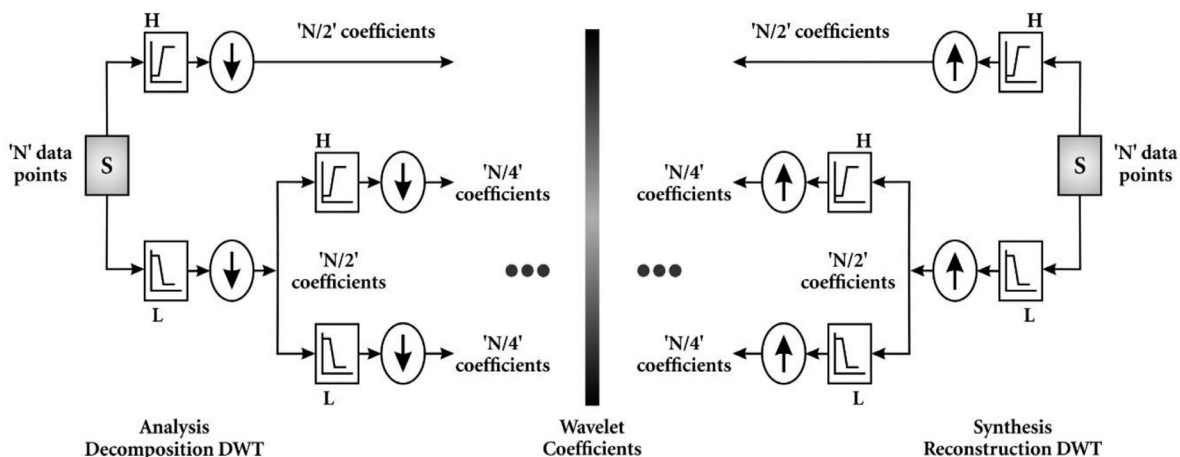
H

'N/2' coefficients

'N' data points

S

H

'N/4' coefficients

L

'N/2' coefficients

L

'N/4' coefficients

Analysis
Decomposition DWT

Wavelet
Coefficients

'N/2' coefficients

H

'N' data points

S

H

'N/4' coefficients

'N/2' coefficients

L

'N/4' coefficients

L

Synthesis
Reconstruction DWT